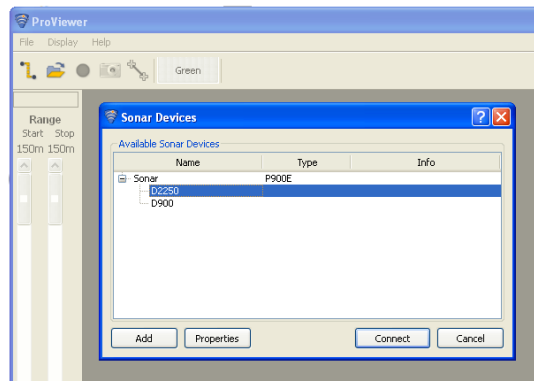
ProViewer
File Display Help
Green
Range
Start Stop
150m 150m
Sonar Devices
Available Sonar Devices

| Name | Type | Info |
|---|---|---|
| Sonar | P900E | |
| D2250 | | |
| D900 | | |

Add Properties Connect Cancel